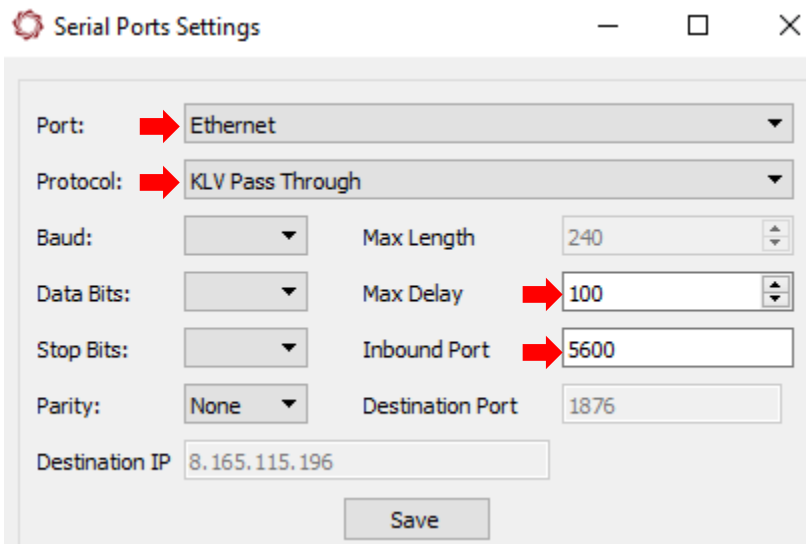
Serial Ports Settings

Port: Ethernet

Protocol: KLV Pass Through

Baud:

Max Length 240

Data Bits:

Max Delay 100

Stop Bits:

Inbound Port 5600

Parity: None

Destination Port 1876

Destination IP 8.165.115.196

Save